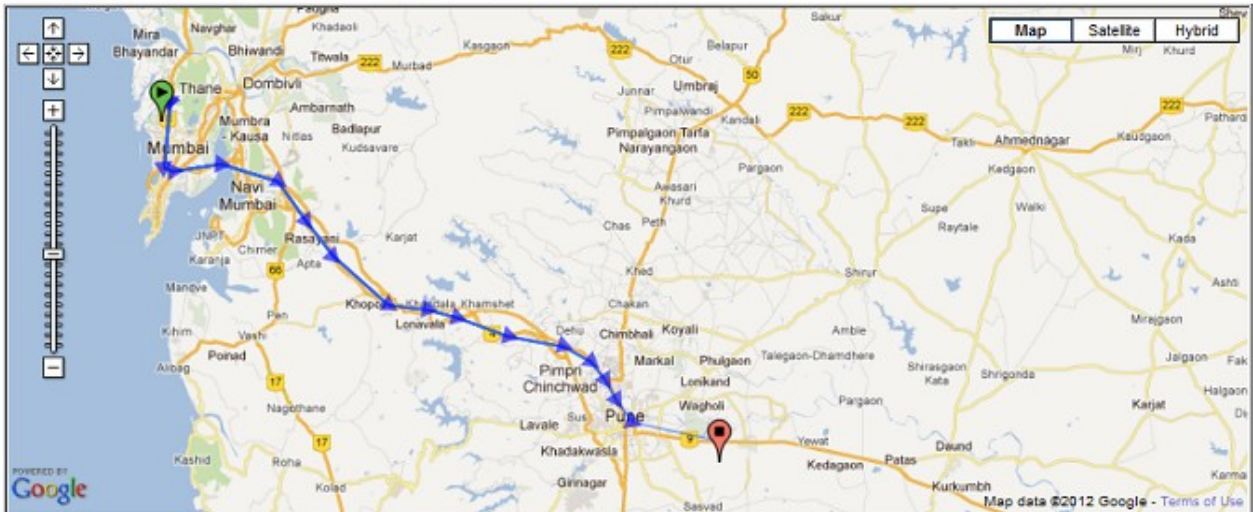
Map | Satellite | Hybrid

Padgha
Navghar
Khadavli
Sakur
Mira
Bhayandar
Bhiwandi
Titwala
222
Murbad
Kasgaon
222
Otur
Belapur
Mirj
Khurd
50
Thane
Dombivli
Junnar
Umbraj
Pimpalwandi
Kandali
222
222
222
Pathard
Ambarnath
Mumbra - Kausa
Nitlas
Badlapur
Kudsavare
Pimpalgaon Tarfa Narayangaon
Takli
Ahmednagar
Kaudgaon
Mumbai
Pargaon
Kedgaon
Navi Mumbai
Awasari Khurd
Supe
Walki
Raytale
JNPT
Chirner
Rasayani
Karjat
Chas
Peth
Kada
Karanja
66
Apta
Khed
Shirur
Ashti
Mandwa
Khopoli
Khandala
Khamshet
Chakan
Pen
Lonavala
Dehu
Chimbhali
Koyali
Amble
Mirajgaon
Kihim
Vashi
Markal
Phulgaon
Talegaon-Dhamdhere
Poinad
Pimpri Chinchwad
Lonikand
Shirasgaon Kata
Shrigonda
Jalgaon
Alibag
17
Nagothane
Wagholi
Pargaon
Karjat
Halgaon
Pune
Sus
Lavale
Khadakwasla
9
Yewat
Daund
17
Kashid
Roha
Kedagaon
Patas
Girinagar
Kolad
Kurkumbh
Saswad
POWERED BY Google
Map data ©2012 Google - Terms of Use